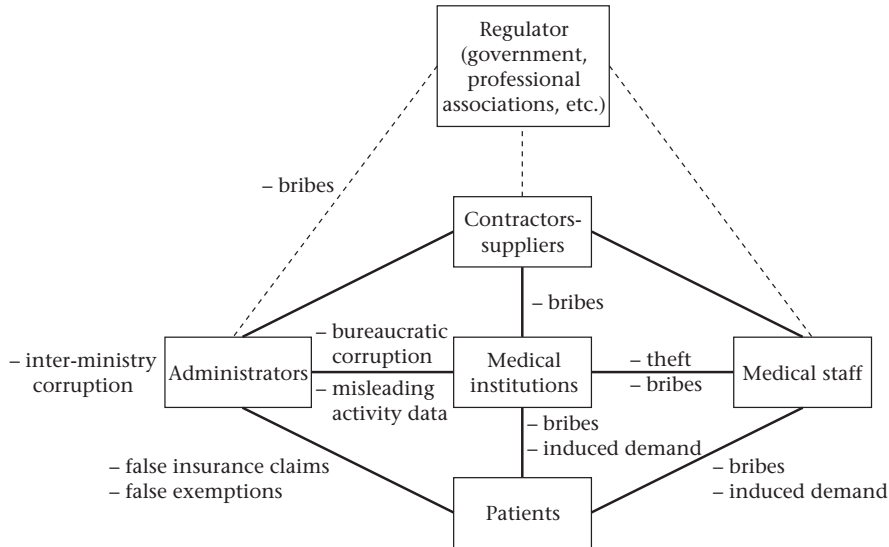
Regulator (government, professional associations, etc.)

– bribes

Contractors-suppliers

– bribes

– inter-ministry corruption

Administrators

– bureaucratic corruption

– misleading activity data

Medical institutions

– theft

– bribes

Medical staff

– bribes

– induced demand

– false insurance claims

– false exemptions

– bribes

– induced demand

Patients